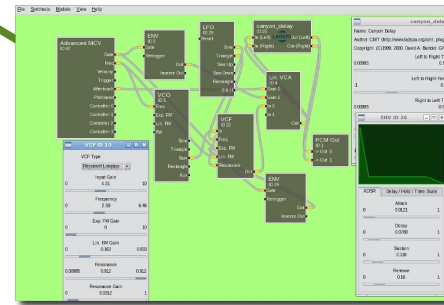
File Synthesis Module View Help

Advanced MCV
ID: 8
Gate
Freq
Velocity
Trigger
Aftertouch
Pitchbend
Controller 1
Controller 2
Controller 3
Controller 4

ENV
ID: 3
Gate
Retrigger
Out
Inverse Out

LFO
ID: 29
Reset
Sine
Triangle
Saw Up
Saw Down
Rectangle
S & H

canyon_delay
ID: 28
In (Left)
In (Right)
Out (Left)
Out (Right)

Lin. VCA
ID: 4
Gain 0
Gain 1
In 0
In 1
Out

VCO
ID: 5
Freq
Exp. FM
Lin. FM
PW
Sine
Triangle
Saw
Rectangle
Aux

VCF
ID: 6
In
Freq
Exp. FM
Resonance
Out

ENV
ID: 7
Gate
Retrigger
Out
Inverse Out

PCM Out
ID: 1
In 0
In 1

VCF ID: 10
VCF Type
Resonant Lowpass
Input Gain
0 4.21 10
Frequency
0 2.59 6.86
Exp. FM Gain
0 10
Lin. FM Gain
0 0.160 0.833
Resonance
0.00665 0.812 0.813
Resonance Gain
0 0.0552 1

canyon_delay
Name: Canyon Delay
Author: CMT (http://www.ladspa.org/cmt, plug...
Copyright: (C)1999, 2000, David A. Bartold. GP...
Left to Right Ti...
0.00865 0.1
Left to Right Fee...
-1
Right to Left Ti...
0.00865 0.1

ENV ID: 26
ADSR Delay / Hold / Time Scale
Attack
0 0.0221 1
Decay
0 0.0780 1
Sustain
0 0.108 1
Release
0 0.68 1